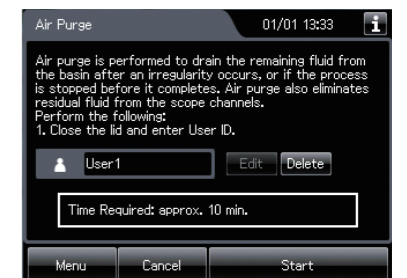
Air Purge 01/01 13:33 i

Air purge is performed to drain the remaining fluid from the basin after an irregularity occurs, or if the process is stopped before it completes. Air purge also eliminates residual fluid from the scope channels.
Perform the following:
1. Close the lid and enter User ID.

User1

Edit Delete

Time Required: approx. 10 min.

Menu Cancel Start